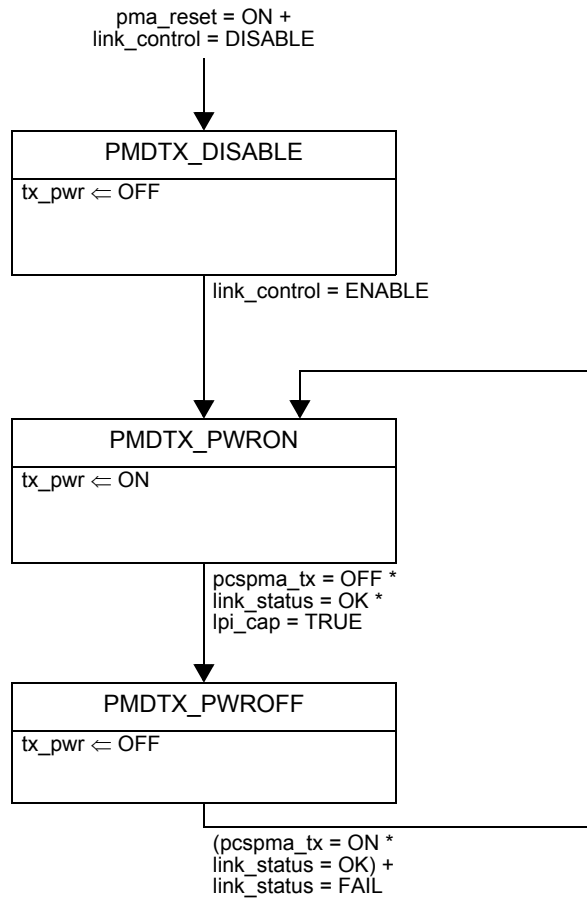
pma_reset = ON +
link_control = DISABLE

PMDTX_DISABLE

tx_pwr $\Leftarrow$ OFF

link_control = ENABLE

PMDTX_PWRON

tx_pwr $\Leftarrow$ ON

pcspma_tx = OFF *
link_status = OK *
lpi_cap = TRUE

PMDTX_PWROFF

tx_pwr $\Leftarrow$ OFF

(pcspma_tx = ON *
link_status = OK) +
link_status = FAIL